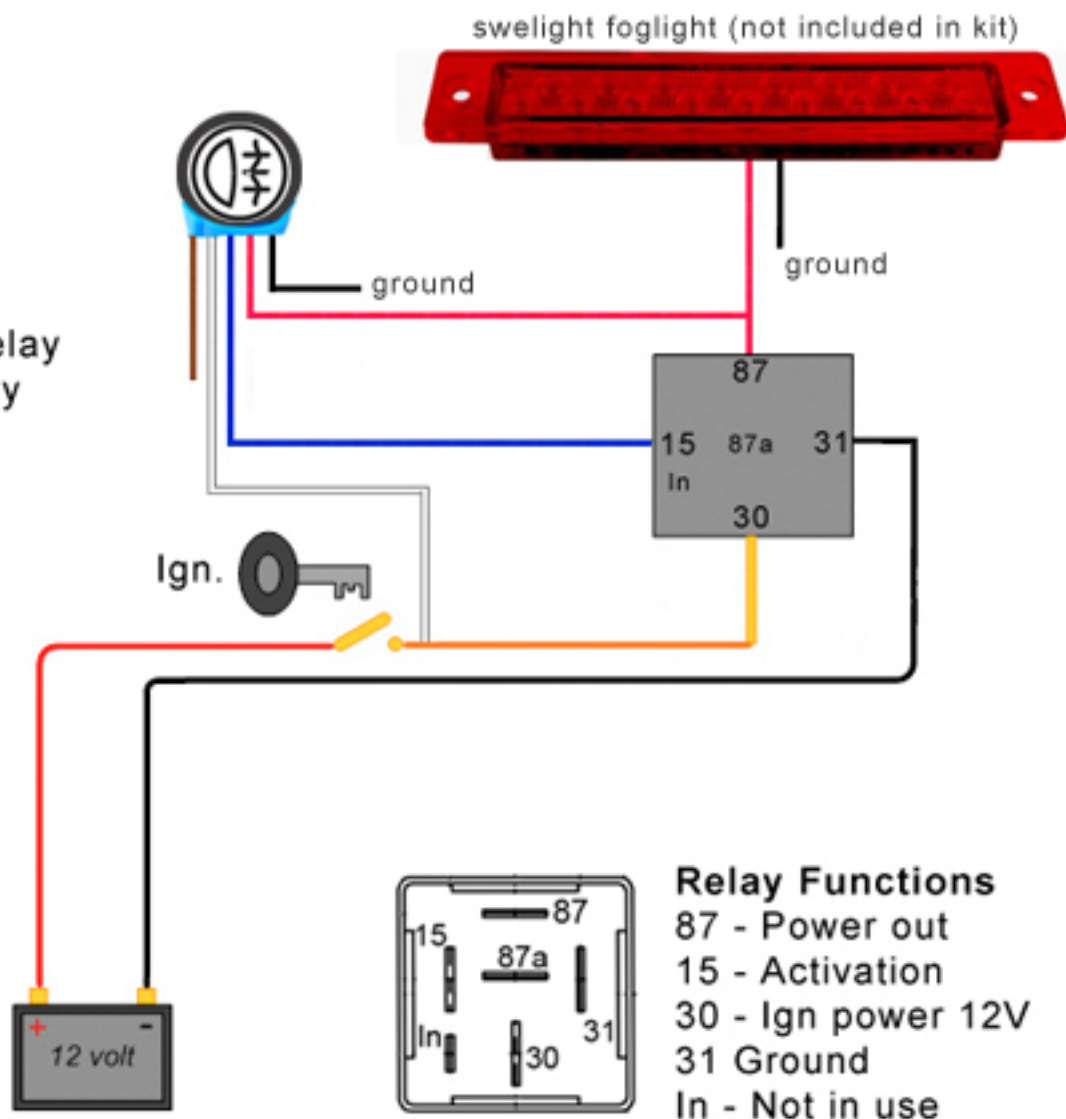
swelight foglight (not included in kit)

ground

ground

elay
y

87
15
87a
31
In
30

Ign.

+
-
12 volt

87
15
87a
In
30
31

Relay Functions
87 - Power out
15 - Activation
30 - Ign power 12V
31 Ground
In - Not in use